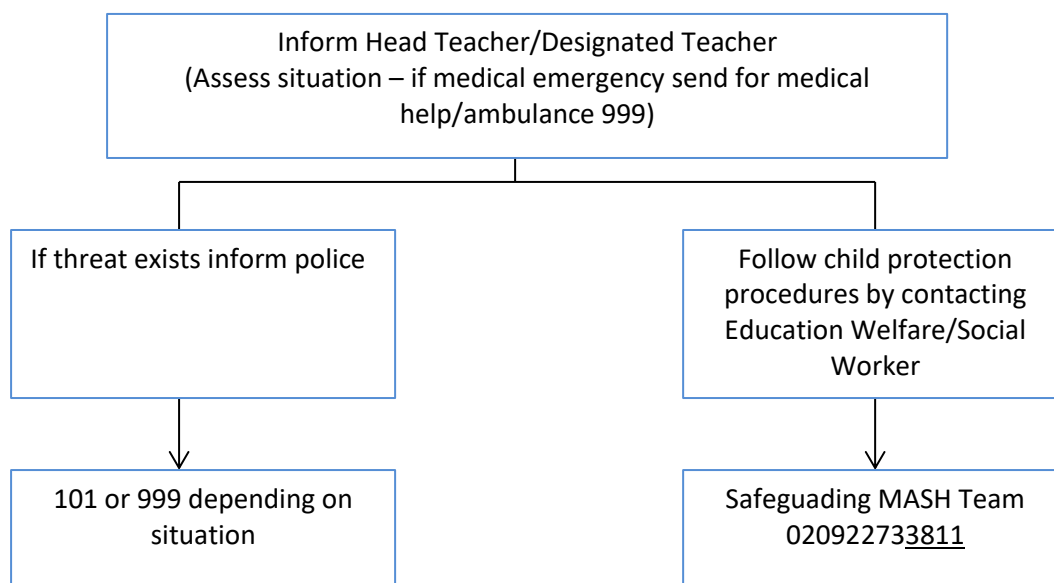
Inform Head Teacher/Designated Teacher
(Assess situation – if medical emergency send for medical help/ambulance 999)

If threat exists inform police

Follow child protection procedures by contacting Education Welfare/Social Worker

101 or 999 depending on situation

Safeguading MASH Team
020922733811